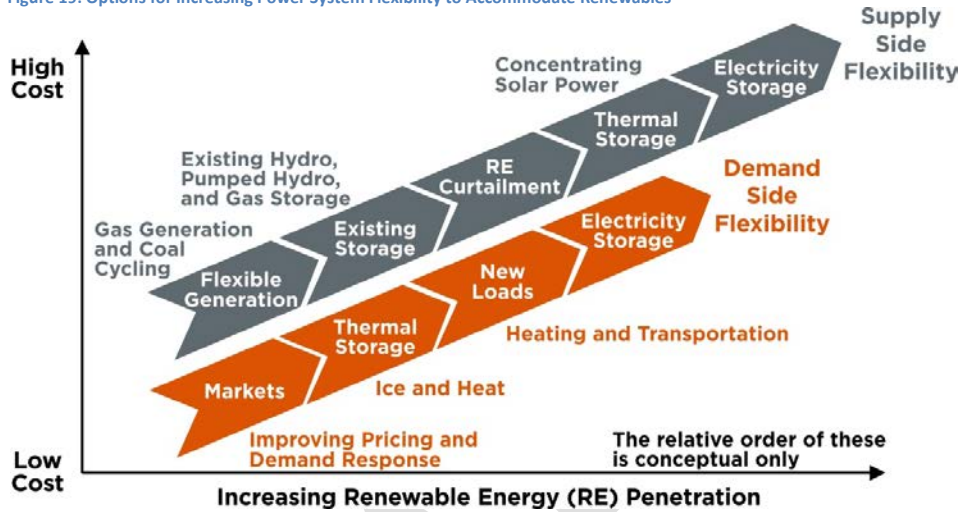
Figure 19: Options for Increasing Power System Flexibility to Accommodate Renewables

High Cost

Low Cost

Supply Side Flexibility

Concentrating Solar Power

Electricity Storage

Thermal Storage

RE Curtailment

Existing Hydro, Pumped Hydro, and Gas Storage

Existing Storage

Gas Generation and Coal Cycling

Flexible Generation

Demand Side Flexibility

Electricity Storage

New Loads

Heating and Transportation

Thermal Storage

Ice and Heat

Markets

Improving Pricing and Demand Response

The relative order of these is conceptual only

Increasing Renewable Energy (RE) Penetration